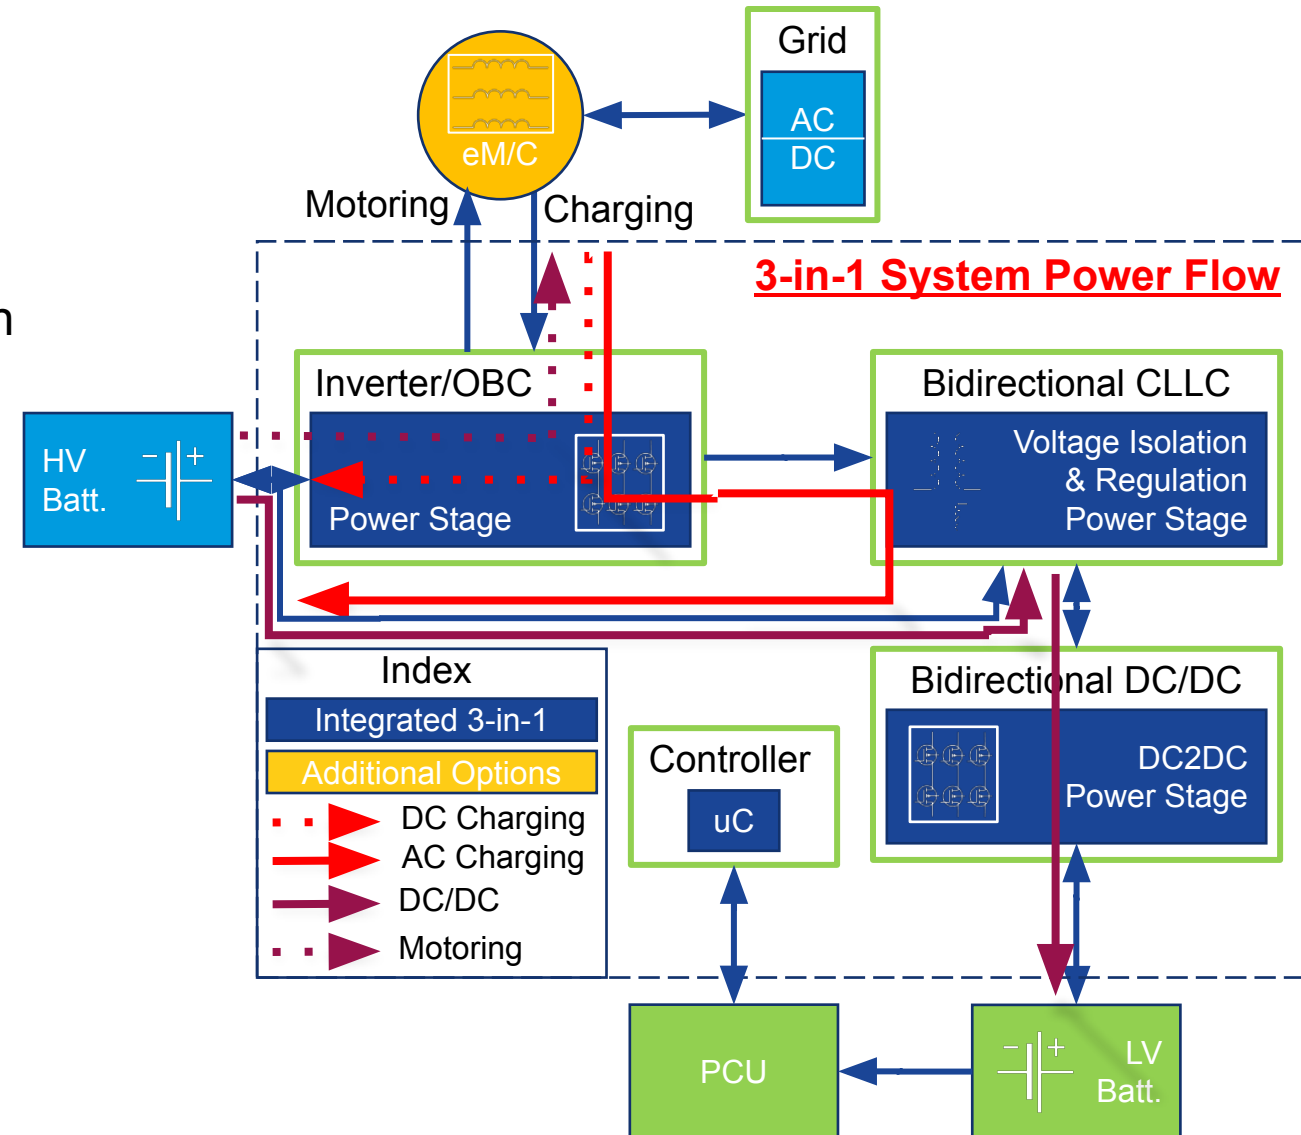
Grid

AC
DC

eM/C

Motoring

Charging

3-in-1 System Power Flow

n

Inverter/OBC

Power Stage

HV
Batt.

Bidirectional CLLC

Voltage Isolation
& Regulation
Power Stage

Index

Integrated 3-in-1

Additional Options

DC Charging

AC Charging

DC/DC

Motoring

Controller

uC

Bidirectional DC/DC

DC2DC
Power Stage

PCU

LV
Batt.